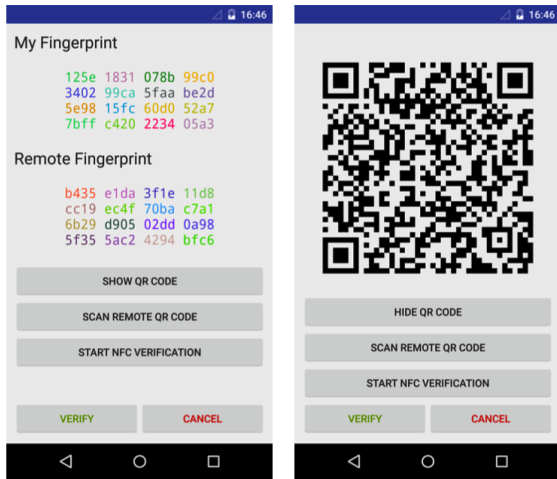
16:46

My Fingerprint

125e 1831 078b 99c0
3402 99ca 5faa be2d
5e98 15fc 60d0 52a7
7bff c420 2234 05a3

Remote Fingerprint

b435 e1da 3f1e 11d8
cc19 ec4f 70ba c7a1
6b29 d905 02dd 0a98
5f35 5ac2 4294 bfc6

SHOW QR CODE

SCAN REMOTE QR CODE

START NFC VERIFICATION

VERIFY CANCEL

16:46

HIDE QR CODE

SCAN REMOTE QR CODE

START NFC VERIFICATION

VERIFY CANCEL